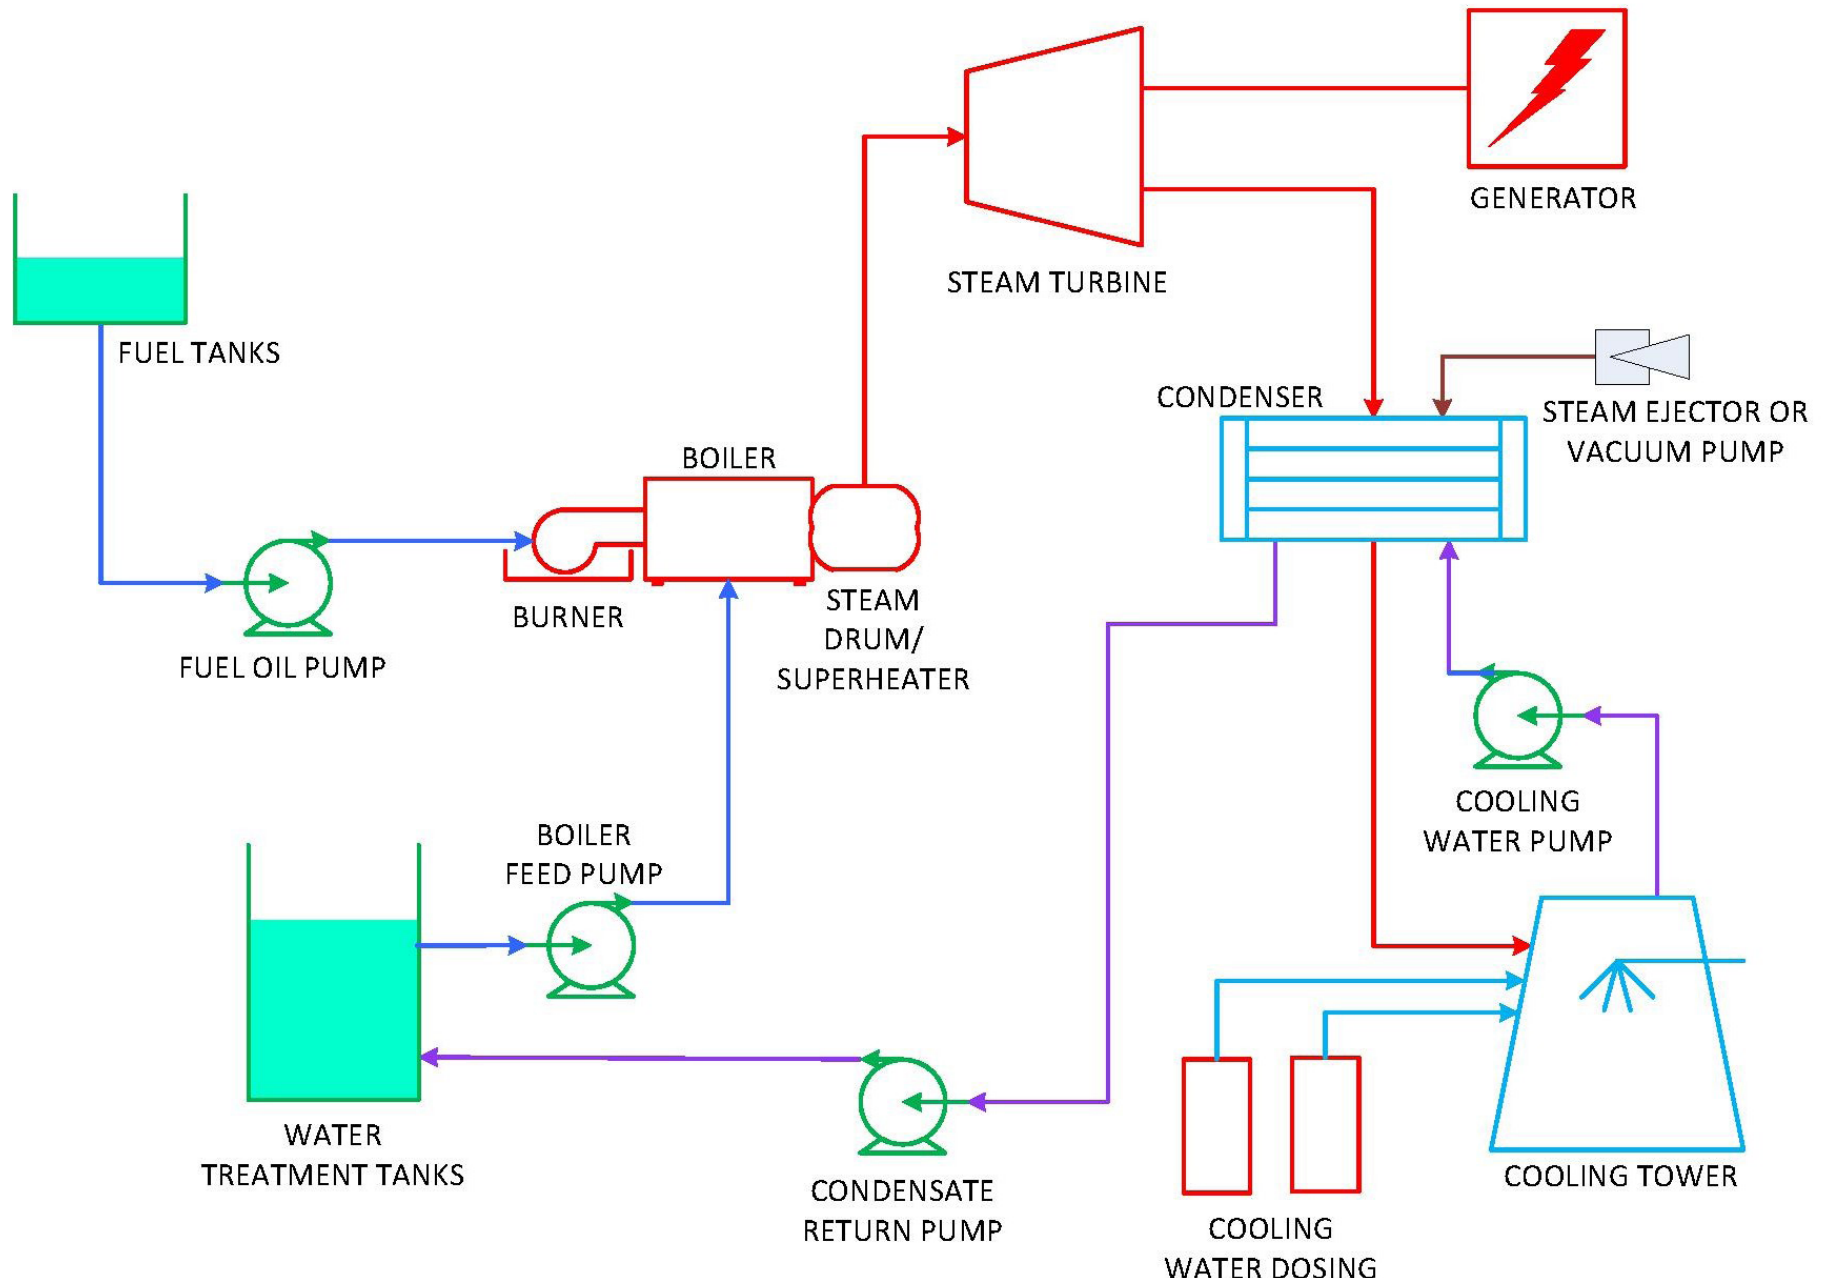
GENERATOR

STEAM TURBINE

FUEL TANKS

CONDENSER

STEAM EJECTOR OR VACUUM PUMP

BOILER

BURNER

STEAM DRUM/ SUPERHEATER

FUEL OIL PUMP

COOLING WATER PUMP

BOILER FEED PUMP

WATER TREATMENT TANKS

CONDENSATE RETURN PUMP

COOLING WATER DOSING

COOLING TOWER